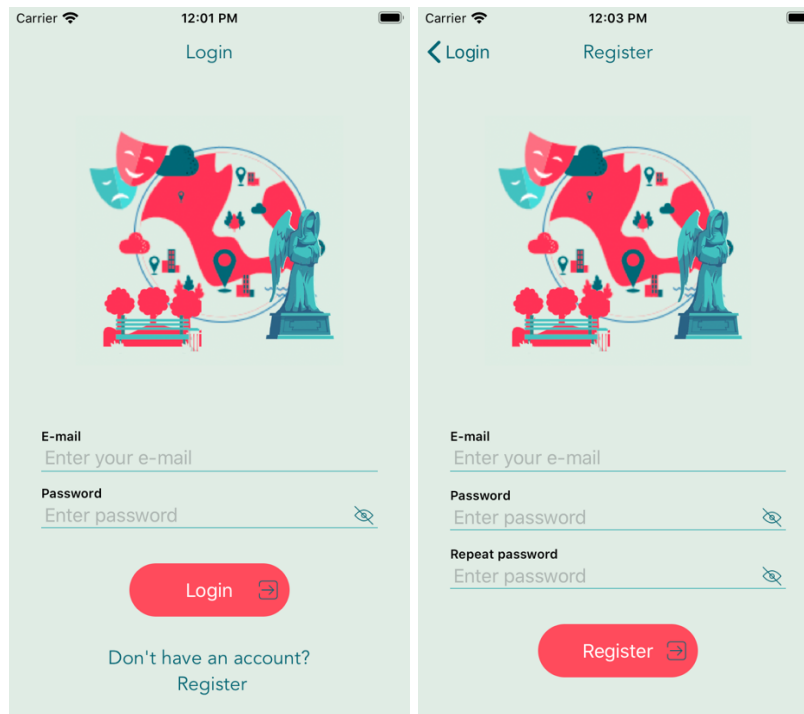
Carrier
12:01 PM
Login

E-mail
Enter your e-mail
Password
Enter password

Login

Don't have an account?
Register

Carrier
12:03 PM
Login
Register

E-mail
Enter your e-mail
Password
Enter password
Repeat password
Enter password

Register